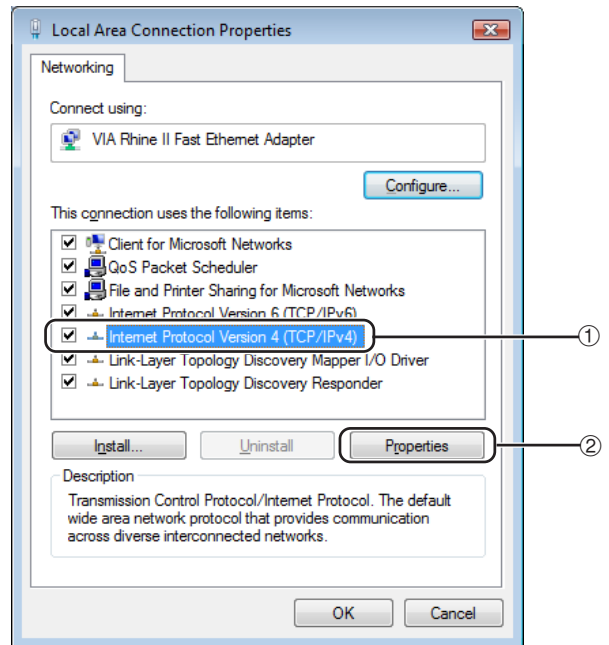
Local Area Connection Properties

Networking

Connect using:

VIA Rhine II Fast Ethernet Adapter

Configure...

This connection uses the following items:

Client for Microsoft Networks
QoS Packet Scheduler
File and Printer Sharing for Microsoft Networks
Internet Protocol Version 6 (TCP/IPv6)
Internet Protocol Version 4 (TCP/IPv4)
Link-Layer Topology Discovery Mapper I/O Driver
Link-Layer Topology Discovery Responder

①

Install...
Uninstall
Properties

②

Description

Transmission Control Protocol/Internet Protocol. The default wide area network protocol that provides communication across diverse interconnected networks.

OK
Cancel